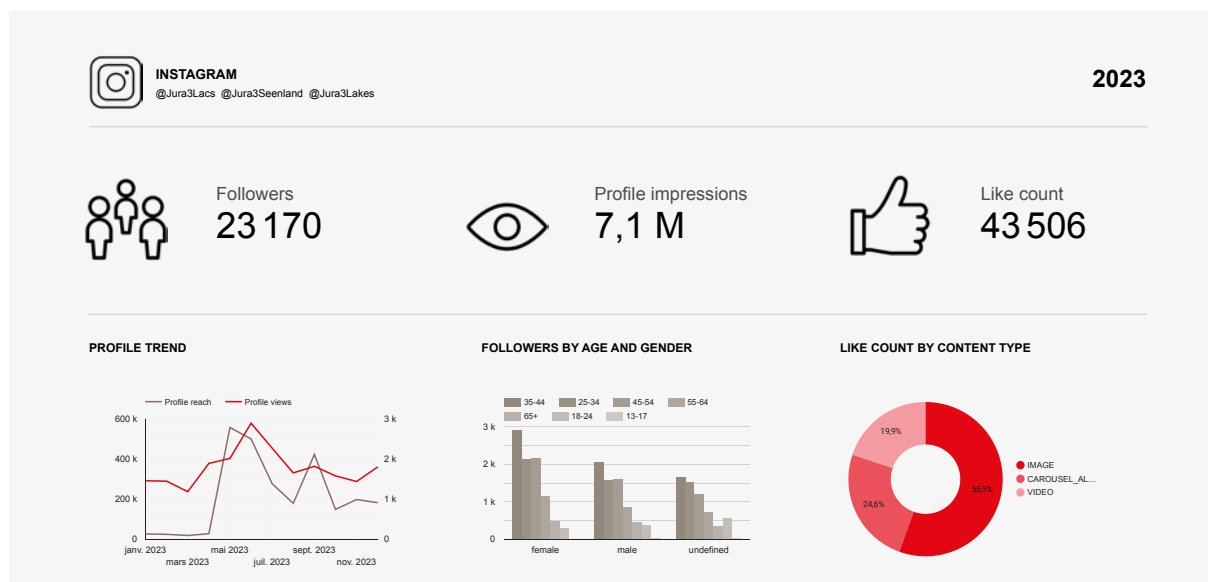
INSTAGRAM
@Jura3Lacs @Jura3Seenland @Jura3Lakes

2023

Followers
23 170

Profile impressions
7,1 M

Like count
43 506

PROFILE TREND

Profile reach
Profile views

600 k
400 k
200 k
0

3 k
2 k
1 k
0

janv. 2023
mars 2023
mai 2023
juil. 2023
sept. 2023
nov. 2023

FOLLOWERS BY AGE AND GENDER

35-44
25-34
45-54
55-64
65+
18-24
13-17

3 k
2 k
1 k
0

female
male
undefined

LIKE COUNT BY CONTENT TYPE

19,9%
24,6%
55,5%

IMAGE
CAROUSEL_AL...
VIDEO